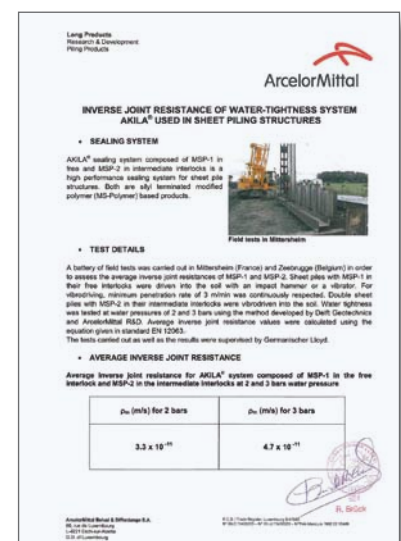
Long Products
Research & Development
Piling Products

ArcelorMittal

INVERSE JOINT RESISTANCE OF WATER-TIGHTNESS SYSTEM AKILA® USED IN SHEET PILING STRUCTURES

• SEALING SYSTEM

AKILA® sealing system composed of MSP-1 in free and MSP-2 in intermediate interlocks is a high performance sealing system for sheet pile structures. Both are silyl terminated modified polymer (MS-Polymer) based products.

Field tests in Mittersheim

• TEST DETAILS

A battery of field tests was carried out in Mittersheim (France) and Zeebrugge (Belgium) in order to assess the average inverse joint resistances of MSP-1 and MSP-2. Sheet piles with MSP-1 in their free interlocks were driven into the soil with an impact hammer or a vibrator. For vibrodriving, minimum penetration rate of 3 m/min was continuously respected. Double sheet piles with MSP-2 in their intermediate interlocks were vibrodriven into the soil. Water tightness was tested at water pressures of 2 and 3 bars using the method developed by Delft Geotechnics and ArcelorMittal R&D. Average inverse joint resistance values were calculated using the equation given in standard EN 12063.
The tests carried out as well as the results were supervised by Germanischer Lloyd.

• AVERAGE INVERSE JOINT RESISTANCE

Average inverse joint resistance for AKILA® system composed of MSP-1 in the free interlock and MSP-2 in the intermediate interlocks at 2 and 3 bars water pressure

| $\rho_m$ (m/s) for 2 bars | $\rho_m$ (m/s) for 3 bars |
|---|---|
| $3.3 \times 10^{-11}$ | $4.7 \times 10^{-11}$ |

B. Brück

ArcelorMittal Belval & Differdange S.A.
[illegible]
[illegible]